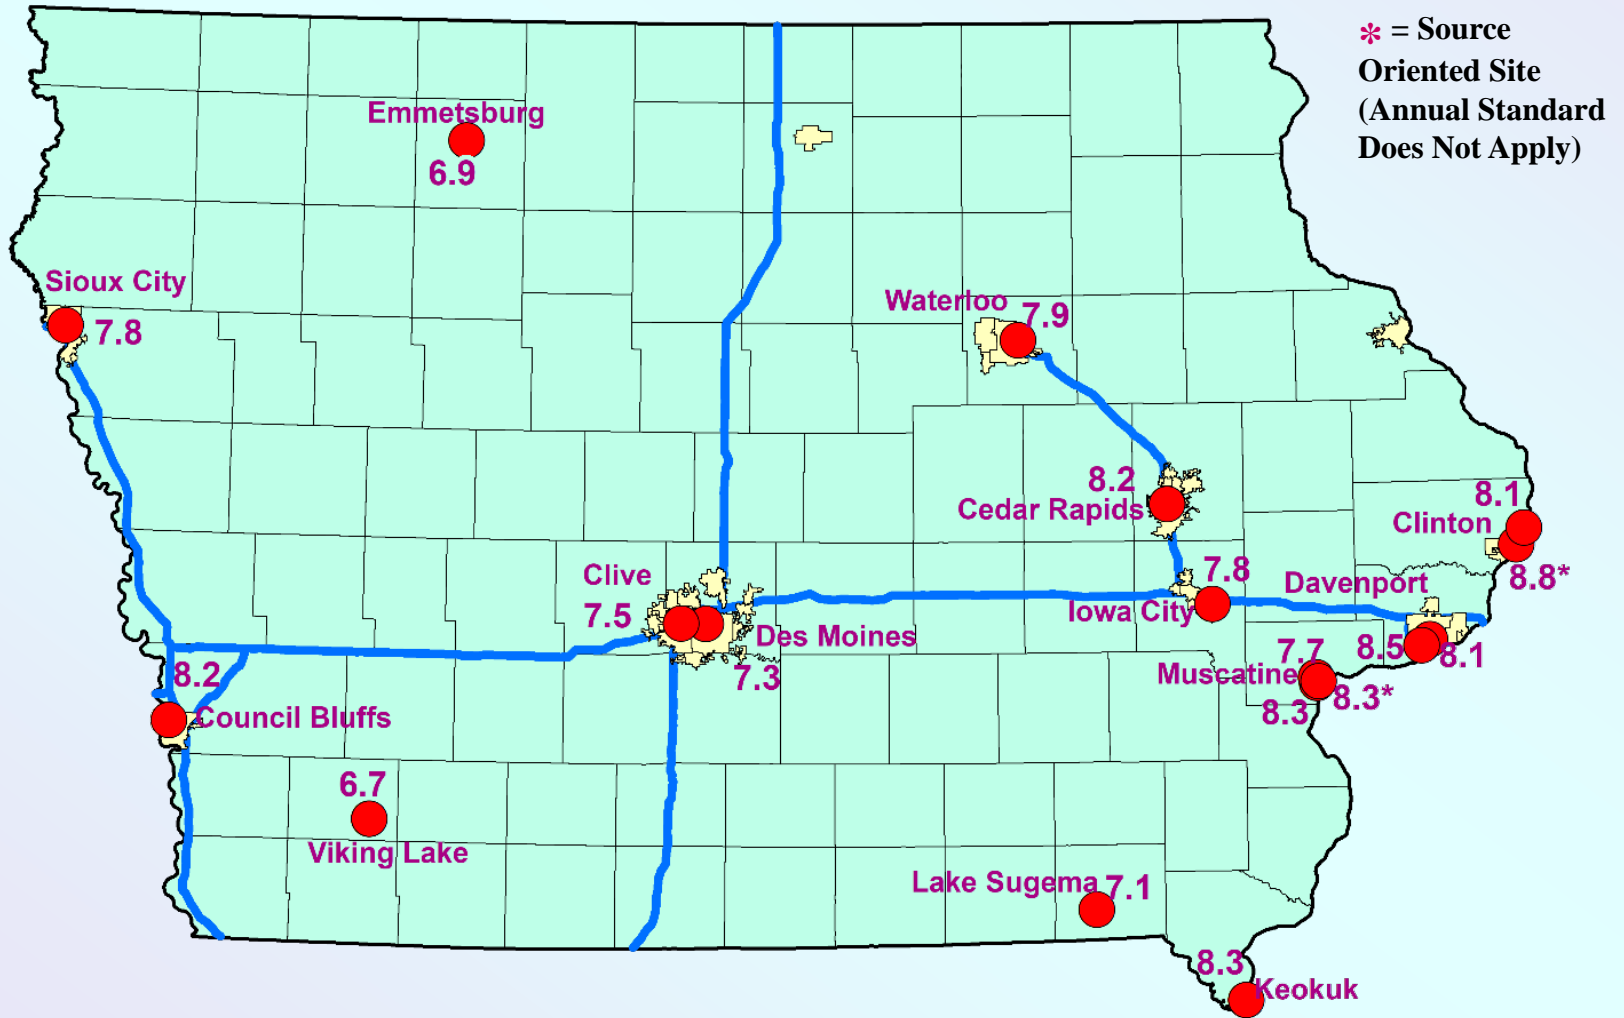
* = Source Oriented Site (Annual Standard Does Not Apply)

Emmetsburg
6.9

Sioux City
7.8

Waterloo 7.9

8.2
Cedar Rapids

8.1
Clinton
8.8*

Clive
7.5
Des Moines
7.3

7.8
Iowa City

Davenport
8.5
8.1

7.7
Muscatine
8.3
8.3*

8.2
Council Bluffs

6.7
Viking Lake

Lake Sugema 7.1

8.3
Keokuk